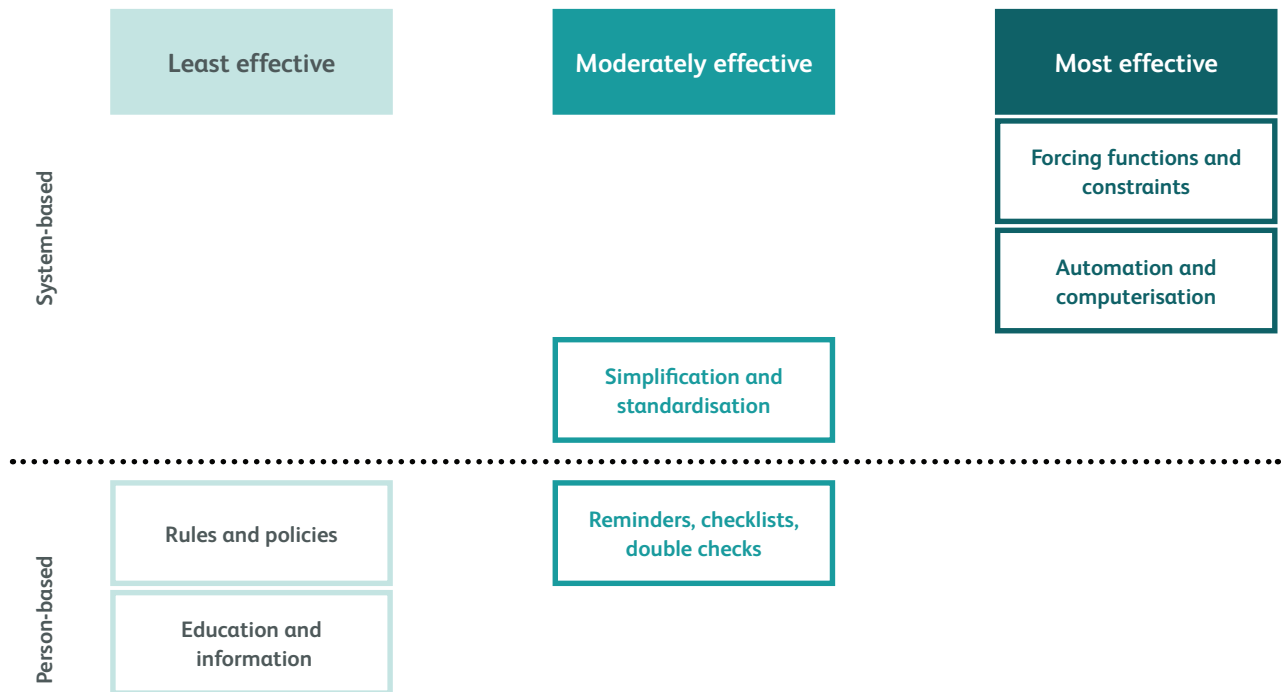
Least effective

Moderately effective

Most effective

System-based

Forcing functions and constraints

Automation and computerisation

Simplification and standardisation

Person-based

Rules and policies

Reminders, checklists, double checks

Education and information